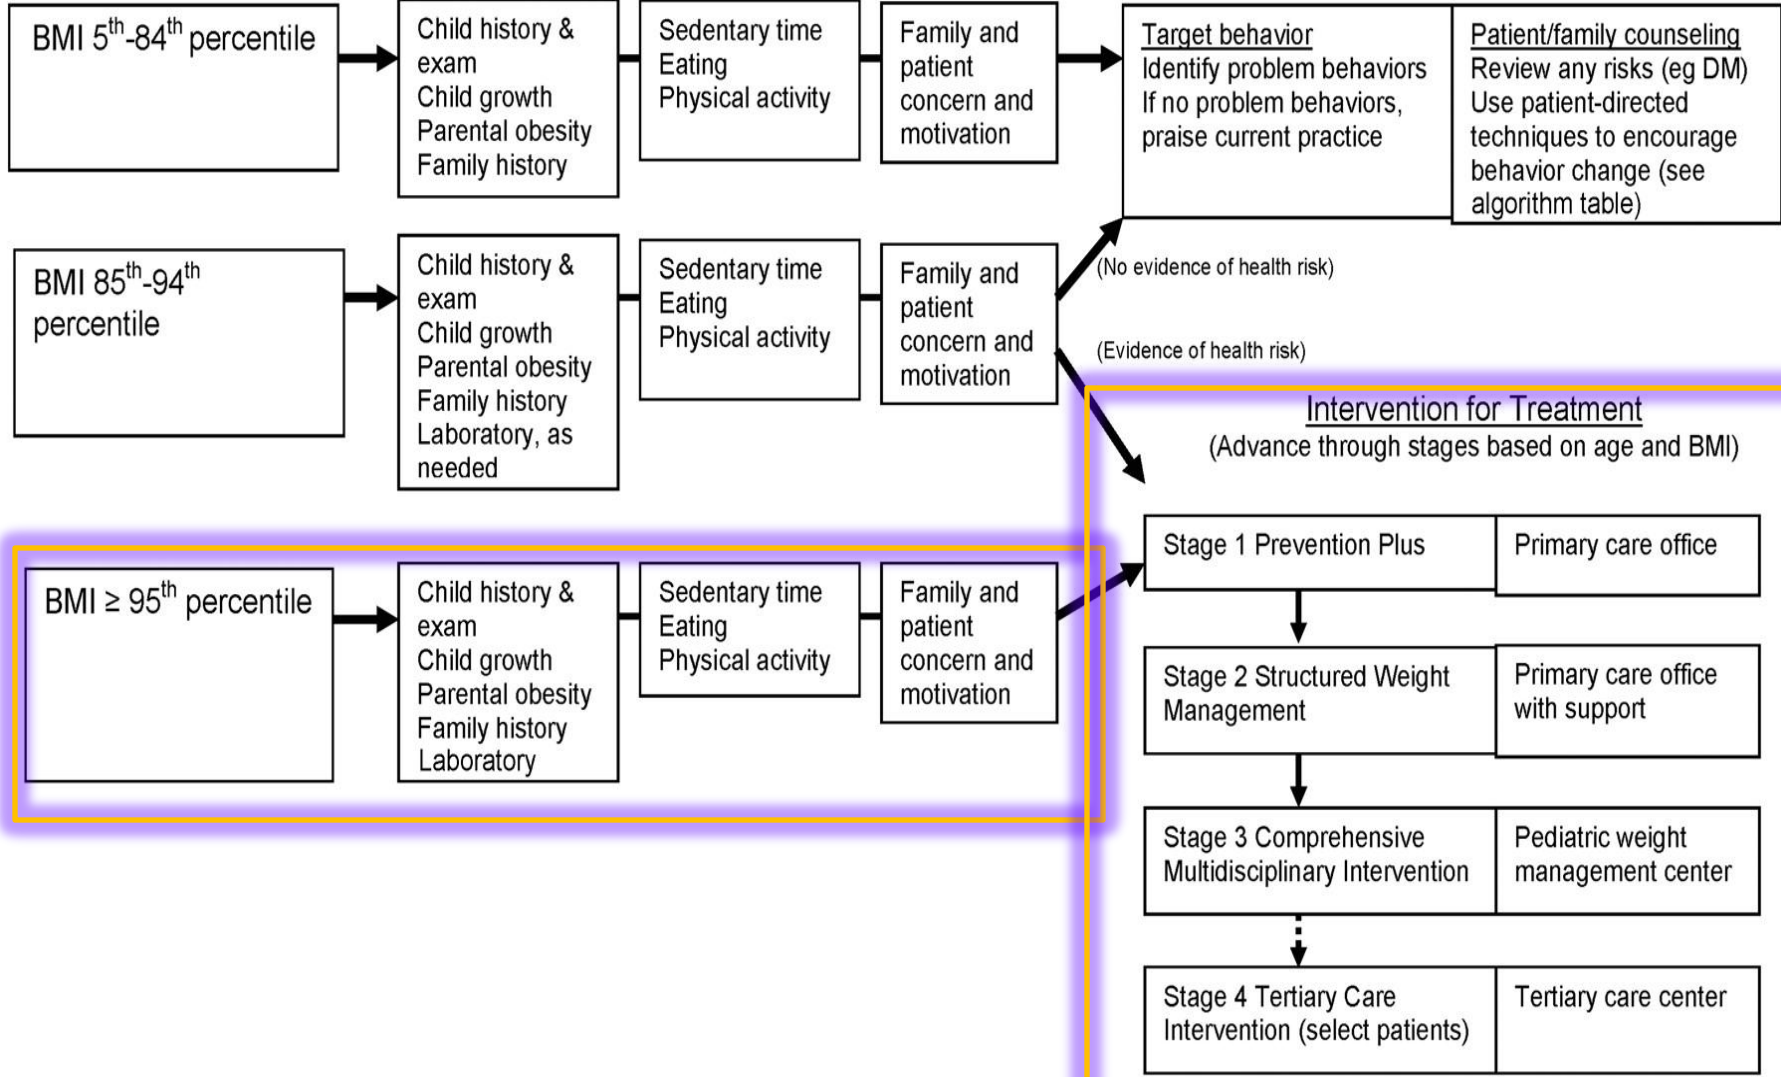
BMI $5^{th}$-$84^{th}$ percentile

Child history & exam
Child growth
Parental obesity
Family history

Sedentary time
Eating
Physical activity

Family and patient concern and motivation

Target behavior
Identify problem behaviors
If no problem behaviors, praise current practice

Patient/family counseling
Review any risks (eg DM)
Use patient-directed techniques to encourage behavior change (see algorithm table)

BMI $85^{th}$-$94^{th}$ percentile

Child history & exam
Child growth
Parental obesity
Family history
Laboratory, as needed

Sedentary time
Eating
Physical activity

Family and patient concern and motivation

(No evidence of health risk)

(Evidence of health risk)

Intervention for Treatment
(Advance through stages based on age and BMI)

BMI ≥ $95^{th}$ percentile

Child history & exam
Child growth
Parental obesity
Family history
Laboratory

Sedentary time
Eating
Physical activity

Family and patient concern and motivation

| Stage 1 Prevention Plus | Primary care office |
|---|---|
| Stage 2 Structured Weight Management | Primary care office with support |
| Stage 3 Comprehensive Multidisciplinary Intervention | Pediatric weight management center |
| Stage 4 Tertiary Care Intervention (select patients) | Tertiary care center |